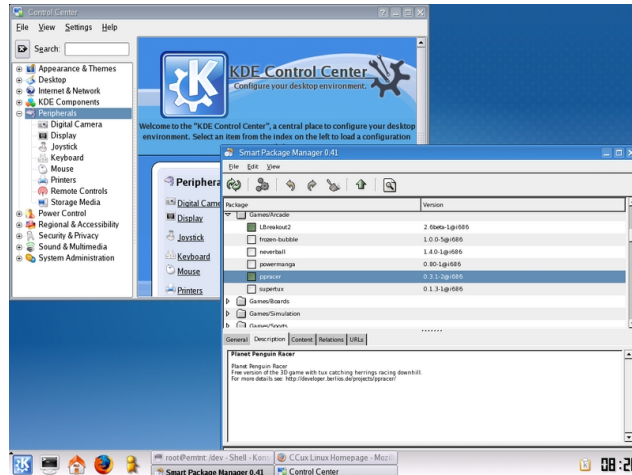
Control Center

File View Settings Help

Search:

Appearance & Themes
Desktop
Internet & Network
KDE Components
Peripherals
Digital Camera
Display
Joystick
Keyboard
Mouse
Printers
Remote Controls
Storage Media
Power Control
Regional & Accessibility
Security & Privacy
Sound & Multimedia
System Administration

KDE Control Center
Configure your desktop environment.

Welcome to the "KDE Control Center", a central place to configure your desktop environment. Select an item from the index on the left to load a configuration

Periphera
Digital Came
Display
Joystick
Keyboard
Mouse
Printers

Smart Package Manager 0.41

File Edit View

| Package | Version |
|---|---|
| Games/Arcade | |
| LBreakout2 | 2.6beta-1@i686 |
| frozen-bubble | 1.0.0-5@i686 |
| neverball | 1.4.0-1@i686 |
| powermanga | 0.80-1@i686 |
| ppracer | 0.3.1-2@i686 |
| supertux | 0.1.3-1@i686 |
| Games/Boards | |
| Games/Simulation | |
| Games/Sports | |

General Description Content Relations URLs

Planet Penguin Racer

Planet Penguin Racer
Free version of the 3D game with tux catching herrings racing downhill.
For more details see: http://developer.berlios.de/projects/ppracer/

root@emtnt:/dev - Shell - Kons
CCux Linux Homepage - Mozil
Smart Package Manager 0.41
Control Center
08:2